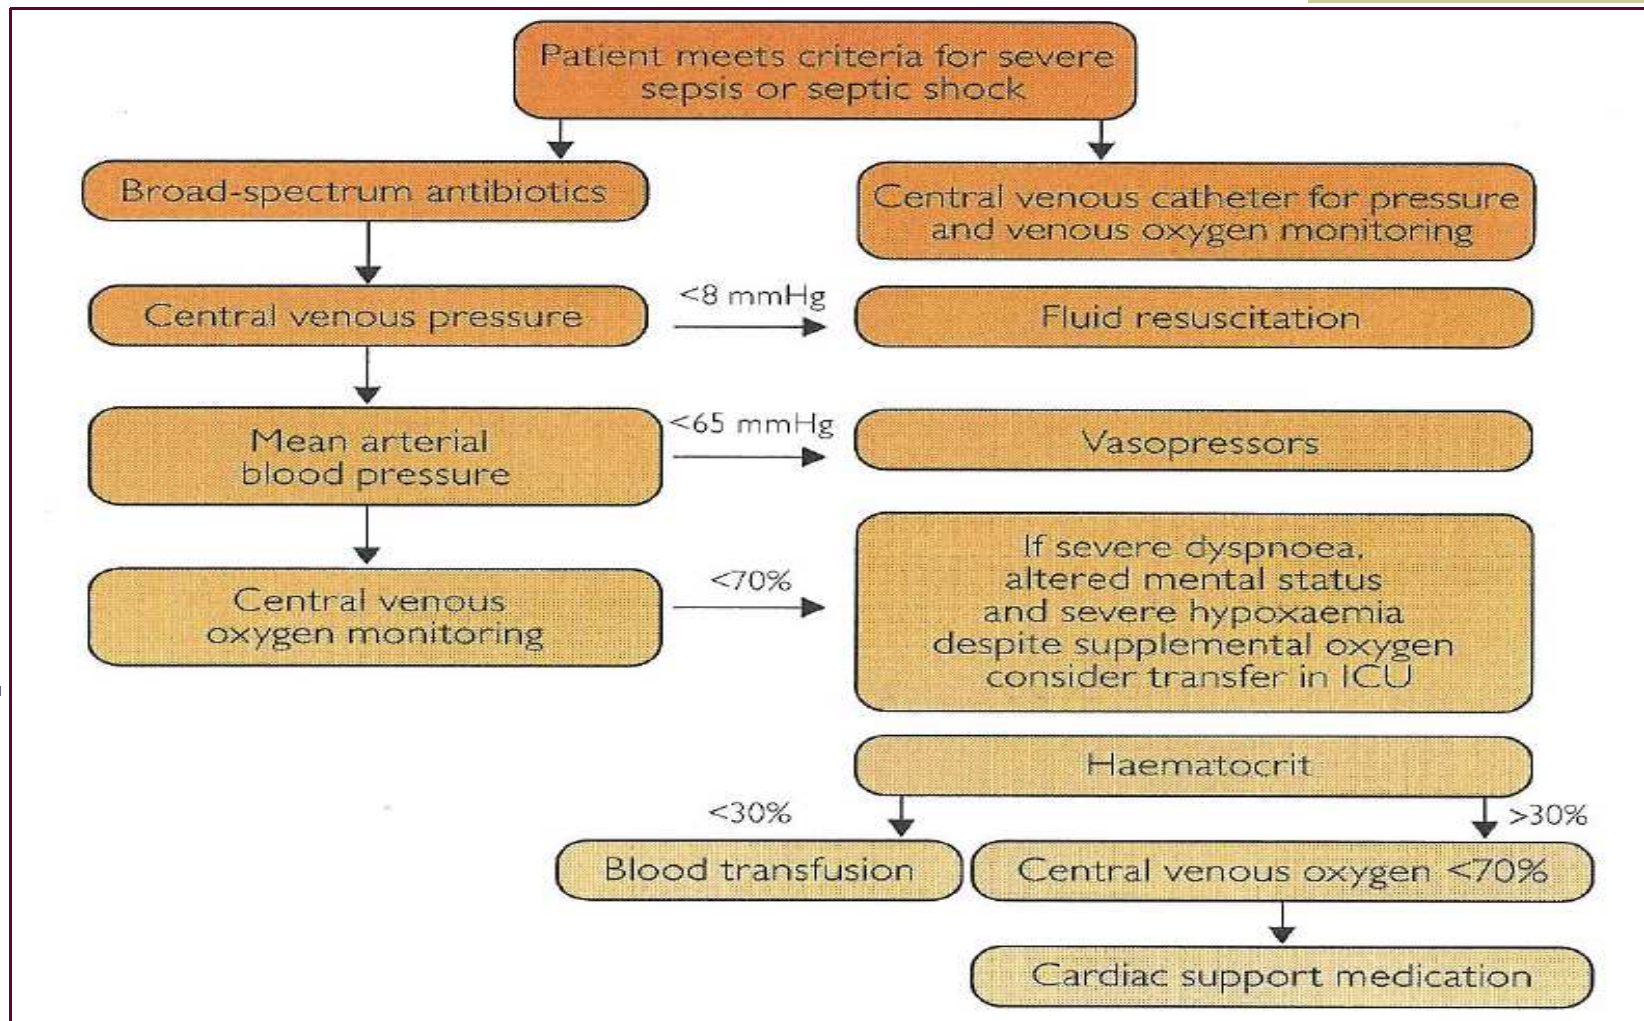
Patient meets criteria for severe sepsis or septic shock

Broad-spectrum antibiotics

Central venous catheter for pressure and venous oxygen monitoring

Central venous pressure

<8 mmHg

Fluid resuscitation

Mean arterial blood pressure

<65 mmHg

Vasopressors

Central venous oxygen monitoring

<70%

If severe dyspnoea, altered mental status and severe hypoxaemia despite supplemental oxygen consider transfer in ICU

Haematocrit

<30%

>30%

Blood transfusion

Central venous oxygen <70%

Cardiac support medication